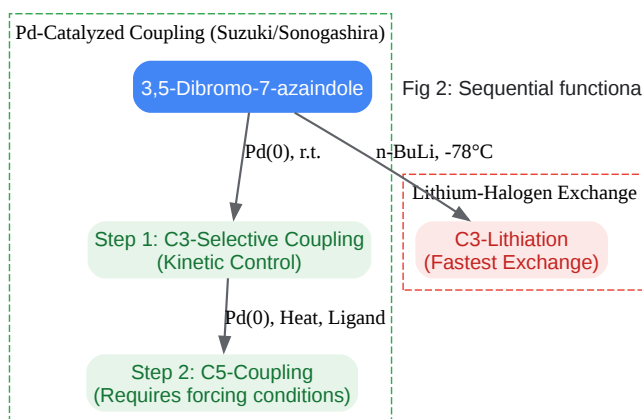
Pd-Catalyzed Coupling (Suzuki/Sonogashira)

3,5-Dibromo-7-azaindole

Fig 2: Sequential functiona

Pd(0), r.t.

n-BuLi, -78°C

Lithium-Halogen Exchange

Step 1: C3-Selective Coupling
(Kinetic Control)

C3-Lithiation
(Fastest Exchange)

Pd(0), Heat, Ligand

Step 2: C5-Coupling
(Requires forcing conditions)